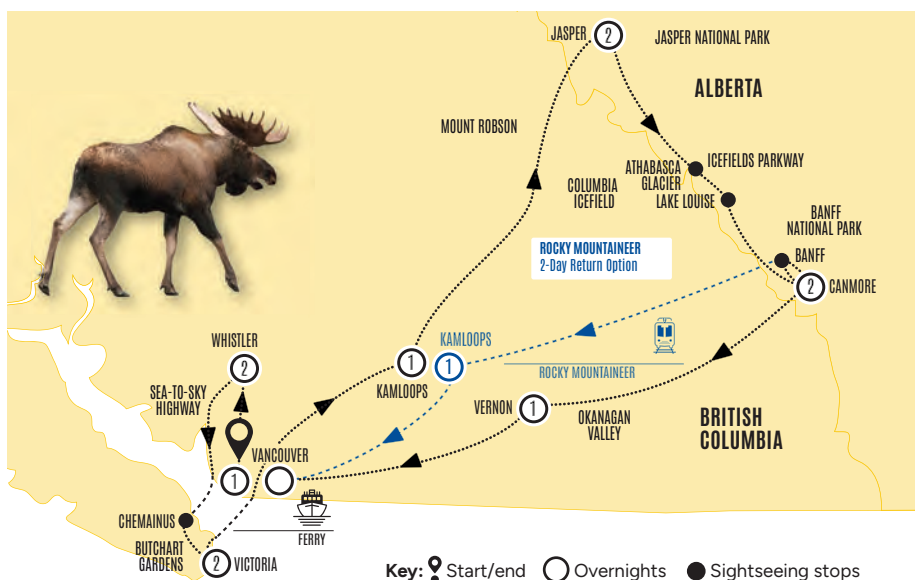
JASPER 2
JASPER NATIONAL PARK
ALBERTA
MOUNT ROBSON
ATHABASCA GLACIER
ICEFIELDS PARKWAY
COLUMBIA ICEFIELD
LAKE LOUISE
BANFF NATIONAL PARK
ROCKY MOUNTAINEER
2-Day Return Option
BANFF
2 CANMORE
KAMLOOPS
1
1
KAMLOOPS
ROCKY MOUNTAINEER
WHISTLER
2
SEA-TO-SKY HIGHWAY
VERNON 1
OKANAGAN VALLEY
BRITISH COLUMBIA
1
VANCOUVER
CHEMAINUS
FERRY
BUTCHART GARDENS
2 VICTORIA
Key: Start/end Overnights Sightseeing stops